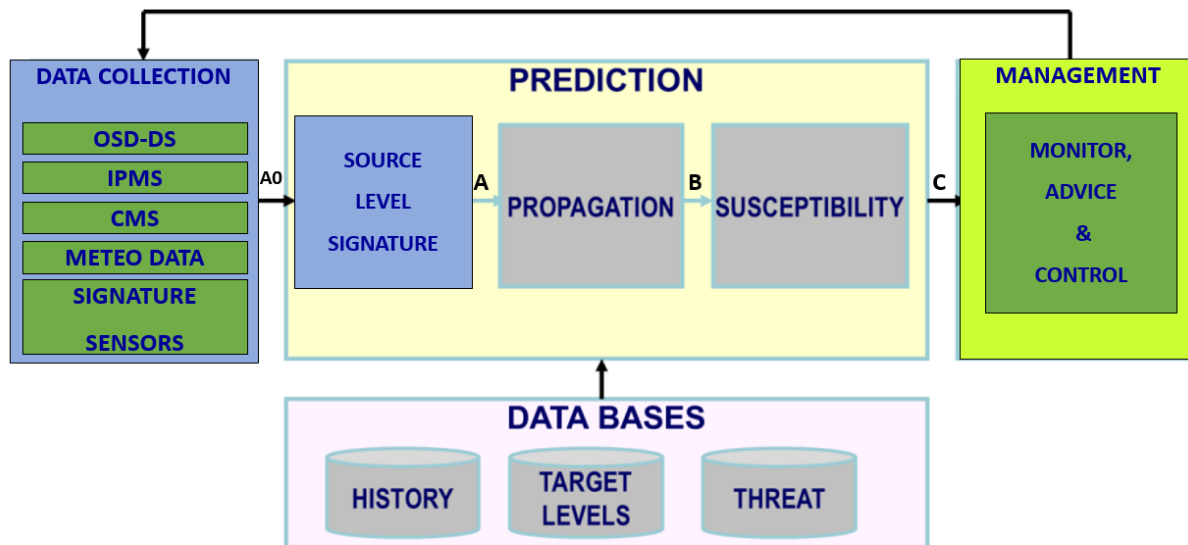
DATA COLLECTION

OSD-DS

IPMS

CMS

METEO DATA

SIGNATURE SENSORS

A0

PREDICTION

SOURCE LEVEL SIGNATURE

A

PROPAGATION

B

SUSCEPTIBILITY

C

MANAGEMENT

MONITOR, ADVICE & CONTROL

DATA BASES

HISTORY

TARGET LEVELS

THREAT